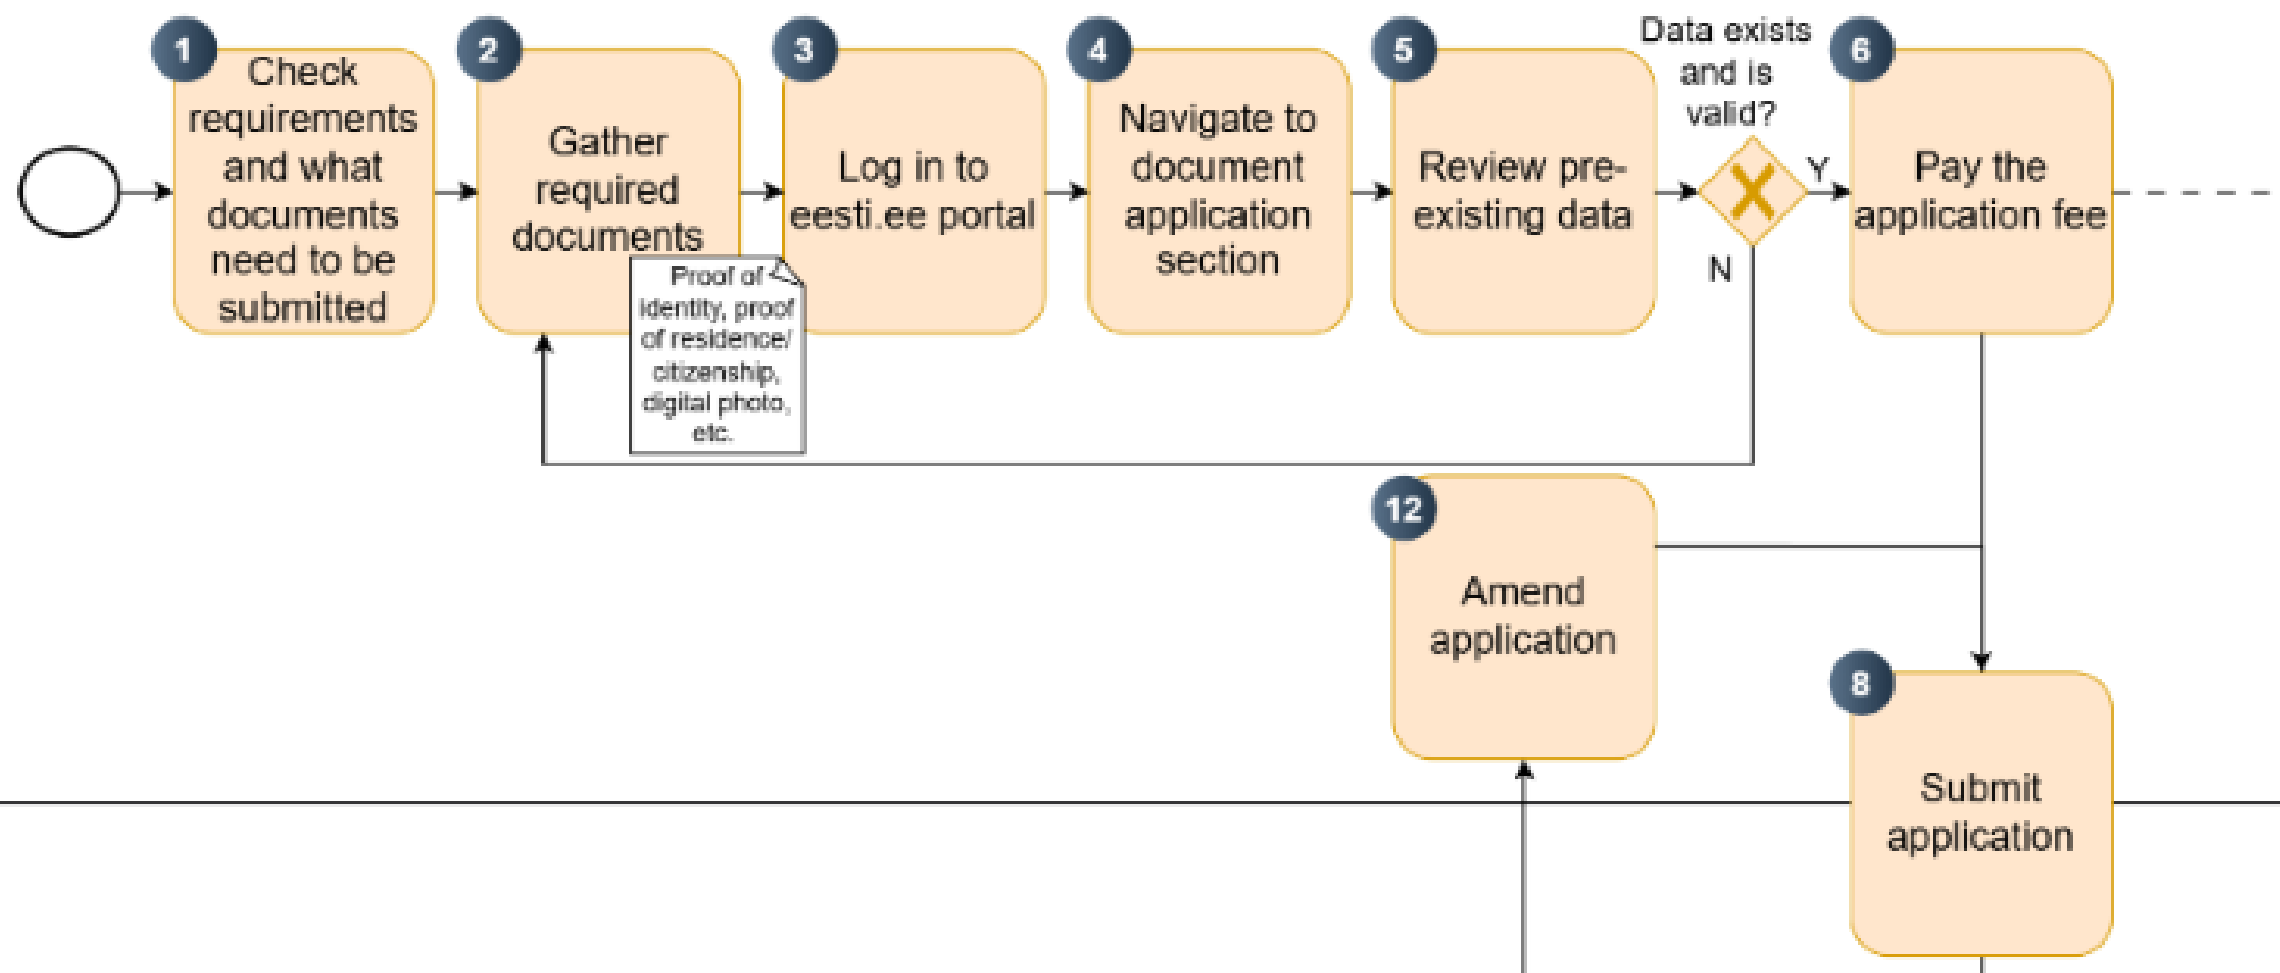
1
Check requirements and what documents need to be submitted

2
Gather required documents

Proof of identity, proof of residence/ citizenship, digital photo, etc.

3
Log in to eesti.ee portal

4
Navigate to document application section

5
Review pre-existing data

Data exists and is valid?

Y

N

6
Pay the application fee

12
Amend application

8
Submit application